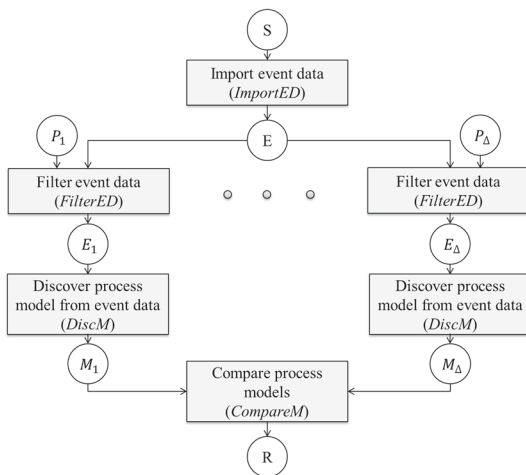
S

Import event data
(*ImportED*)

$P_1$

E

$P_\Delta$

Filter event data
(*FilterED*)

Filter event data
(*FilterED*)

$E_1$

$E_\Delta$

Discover process model from event data
(*DiscM*)

Discover process model from event data
(*DiscM*)

$M_1$

$M_\Delta$

Compare process models
(*CompareM*)

R